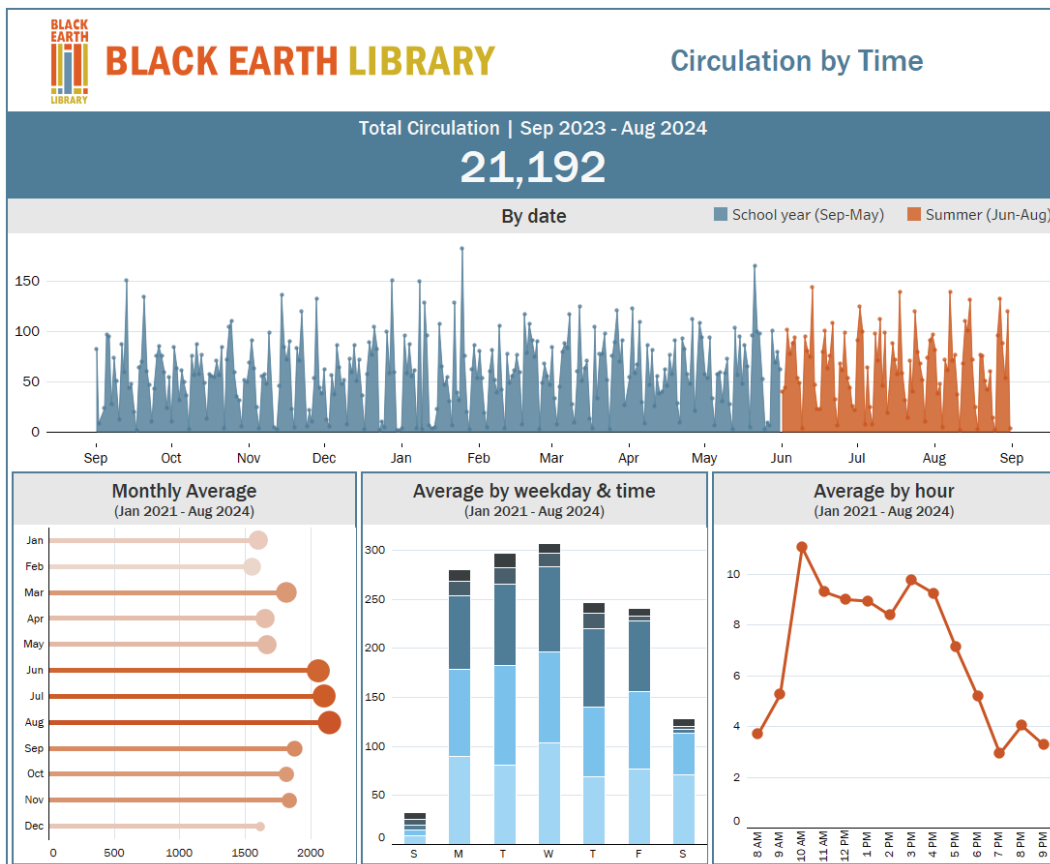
BLACK EARTH LIBRARY

BLACK EARTH LIBRARY

Circulation by Time

Total Circulation | Sep 2023 - Aug 2024

21,192

By date

School year (Sep-May) Summer (Jun-Aug)

150
100
50
0

Sep Oct Nov Dec Jan Feb Mar Apr May Jun Jul Aug Sep

Monthly Average
(Jan 2021 - Aug 2024)

Jan
Feb
Mar
Apr
May
Jun
Jul
Aug
Sep
Oct
Nov
Dec

0 500 1000 1500 2000

Average by weekday & time
(Jan 2021 - Aug 2024)

300
250
200
150
100
50
0

S M T W T F S

Average by hour
(Jan 2021 - Aug 2024)

10
8
6
4
2
0

8 AM 9 AM 10 AM 11 AM 12 PM 1 PM 2 PM 3 PM 4 PM 5 PM 6 PM 7 PM 8 PM 9 PM